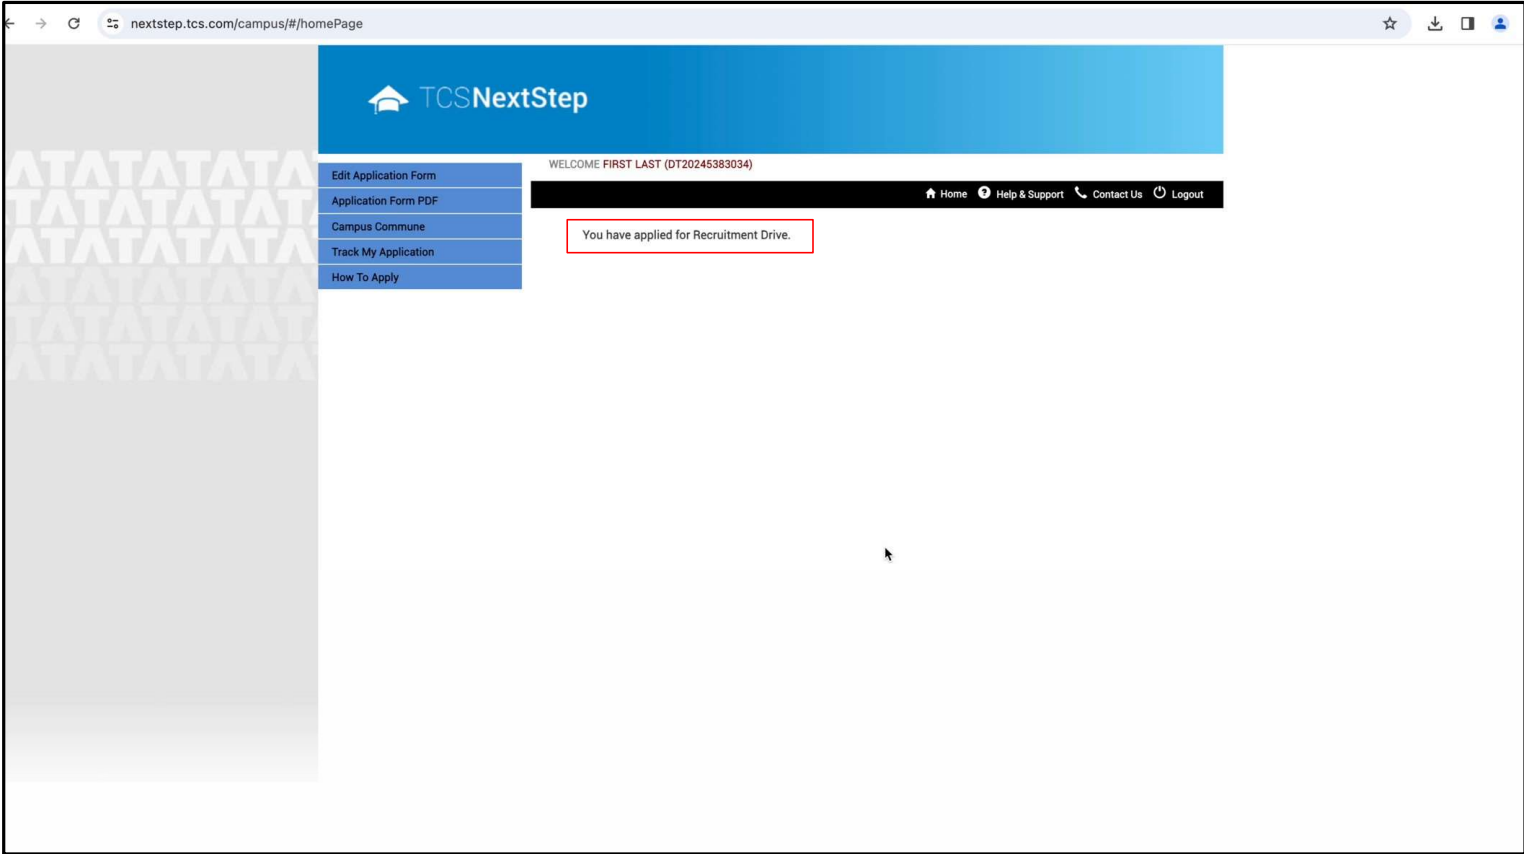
nextstep.tcs.com/campus/#/homePage

TCSNextStep

WELCOME FIRST LAST (DT20245383034)

Home Help & Support Contact Us Logout

Edit Application Form
Application Form PDF
Campus Commune
Track My Application
How To Apply

You have applied for Recruitment Drive.